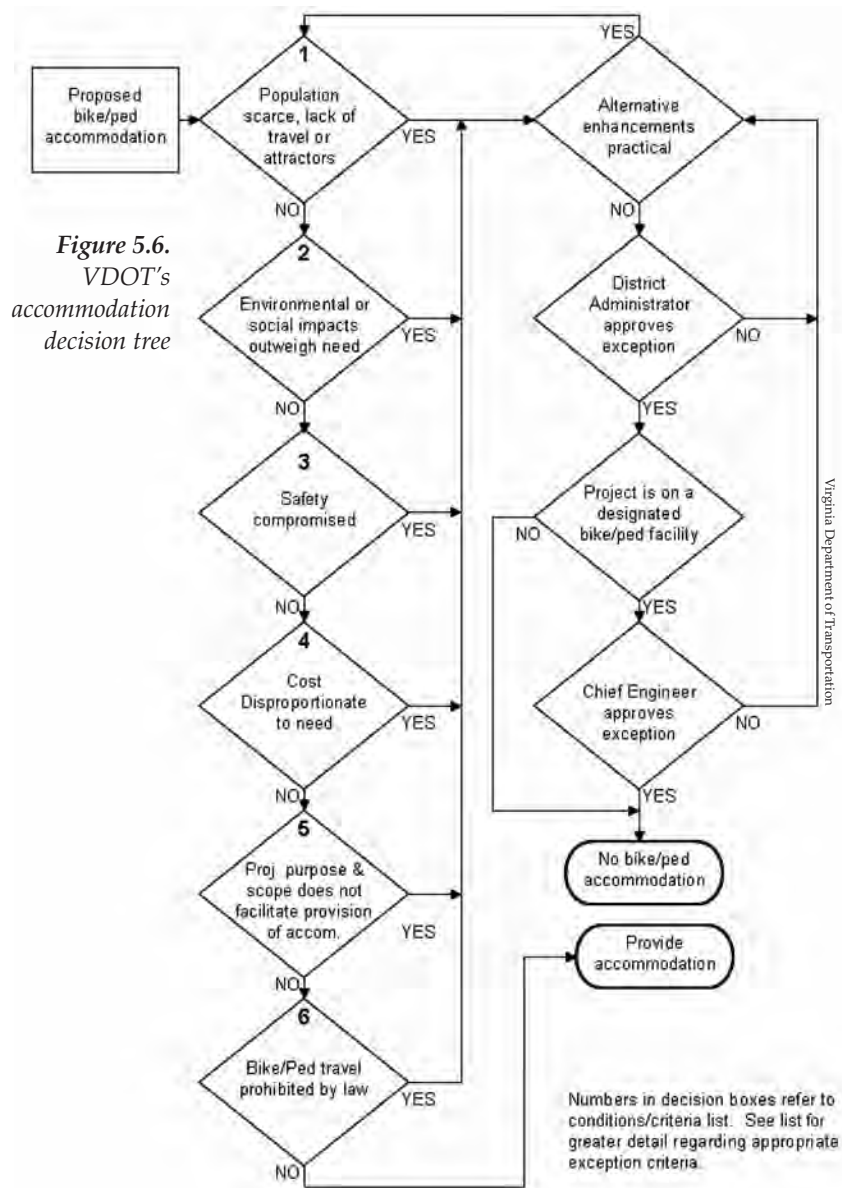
Proposed bike/ped accommodation

1
Population scarce, lack of travel or attractors

YES

NO

2
Environmental or social impacts outweigh need

YES

NO

3
Safety compromised

YES

NO

4
Cost Disproportionate to need

YES

NO

5
Proj purpose & scope does not facilitate provision of accom.

YES

NO

6
Bike/Ped travel prohibited by law

YES

NO

YES

Alternative enhancements practical

NO

District Administrator approves exception

NO

YES

Project is on a designated bike/ped facility

NO

YES

Chief Engineer approves exception

NO

YES

No bike/ped accommodation

Provide accommodation

Figure 5.6. VDOT's accommodation decision tree

Virginia Department of Transportation

Numbers in decision boxes refer to conditions/criteria list. See list for greater detail regarding appropriate exception criteria.